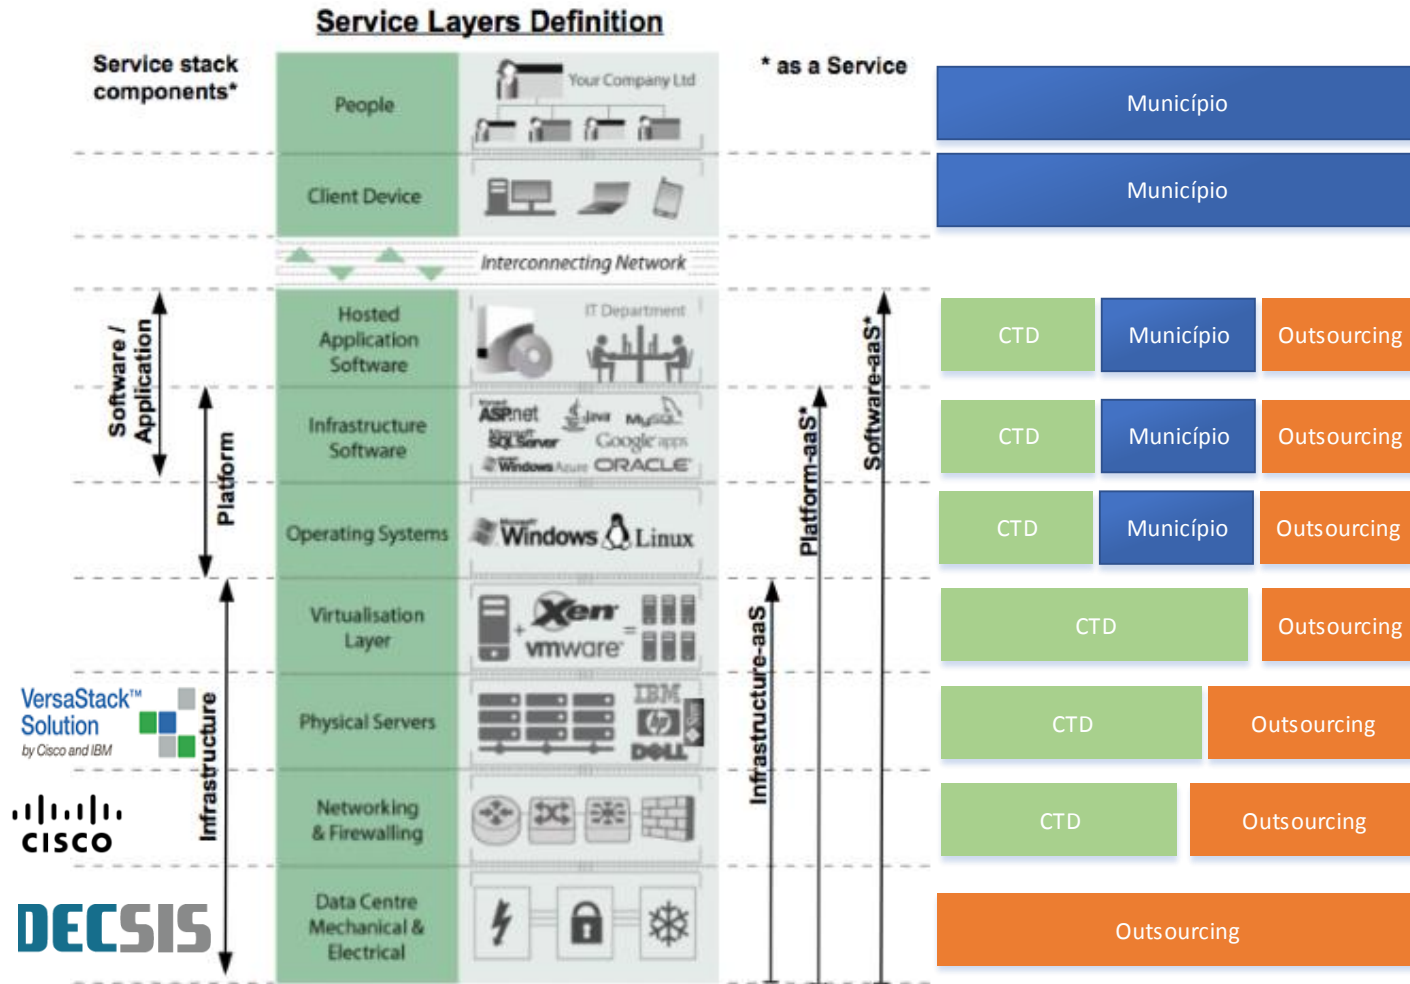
Service Layers Definition

Service stack components*

* as a Service

People

Your Company Ltd

Município

Client Device

Município

Interconnecting Network

Software / Application

Platform

Infrastructure

Hosted Application Software

IT Department

CTD

Município

Outsourcing

Infrastructure Software

ASP.net

Java

MySQL

SQL Server

Google apps

Windows Azure

ORACLE

CTD

Município

Outsourcing

Operating Systems

Windows

Linux

CTD

Município

Outsourcing

Virtualisation Layer

Xen

vmware

CTD

Outsourcing

Physical Servers

IBM

DELL

CTD

Outsourcing

Networking & Firewalling

CTD

Outsourcing

Data Centre Mechanical & Electrical

Outsourcing

Software-aaS*

Platform-aaS*

Infrastructure-aaS

VersaStack™ Solution by Cisco and IBM

CISCO

DECSIS